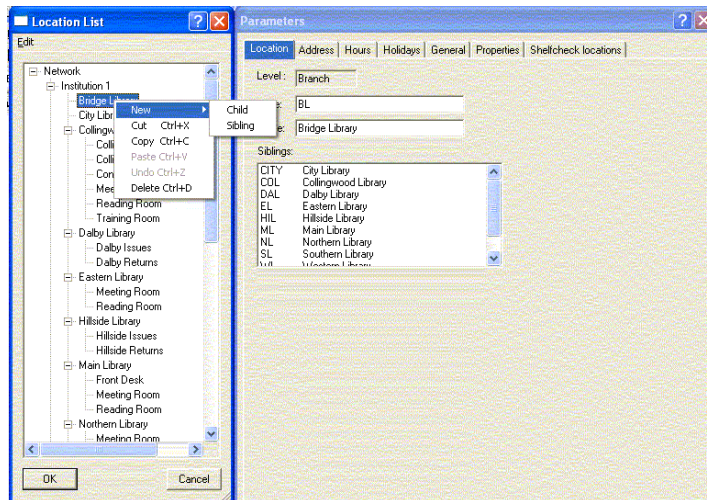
Location List

Edit

Network
Institution 1
Bridge Libr
City Libr
Collingw
Colli
Colli
Con
Mee
Reading Room
Training Room
Dalby Library
Dalby Issues
Dalby Returns
Eastern Library
Meeting Room
Reading Room
Hillside Library
Hillside Issues
Hillside Returns
Main Library
Front Desk
Meeting Room
Reading Room
Northern Library
Meeting Room

New
Cut Ctrl+X
Copy Ctrl+C
Paste Ctrl+V
Undo Ctrl+Z
Delete Ctrl+D

Child
Sibling

OK
Cancel

Parameters

Location | Address | Hours | Holidays | General | Properties | Shelfcheck locations

Level : Branch
BL
Bridge Library

Siblings:

| | |
|---|---|
| CITY | City Library |
| COL | Collingwood Library |
| DAL | Dalby Library |
| EL | Eastern Library |
| HIL | Hillside Library |
| ML | Main Library |
| NL | Northern Library |
| SL | Southern Library |
| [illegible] | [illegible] |